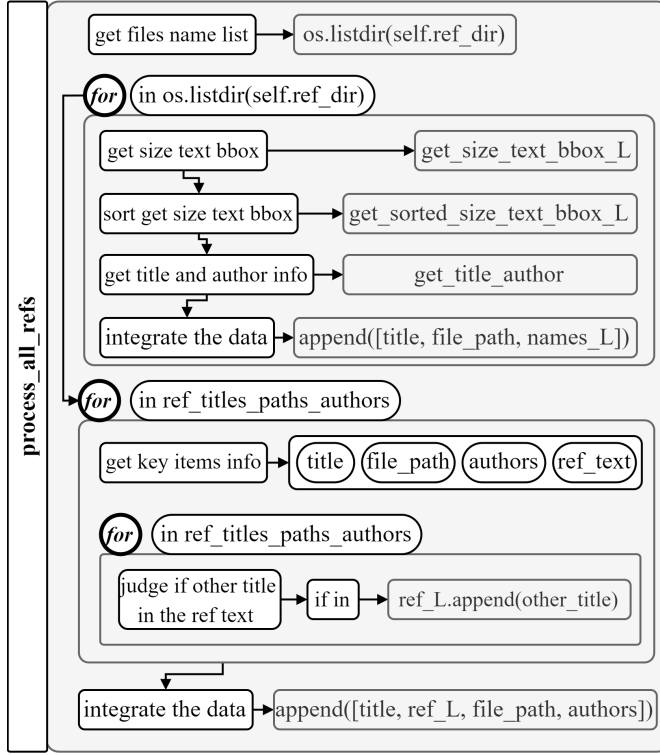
process_all_refs

get files name list

os.listdir(self.ref_dir)

for

in os.listdir(self.ref_dir)

get size text bbox

get_size_text_bbox_L

sort get size text bbox

get_sorted_size_text_bbox_L

get title and author info

get_title_author

integrate the data

append([title, file_path, names_L])

for

in ref_titles_paths_authors

get key items info

title

file_path

authors

ref_text

for

in ref_titles_paths_authors

judge if other title in the ref text

if in

ref_L.append(other_title)

integrate the data

append([title, ref_L, file_path, authors])